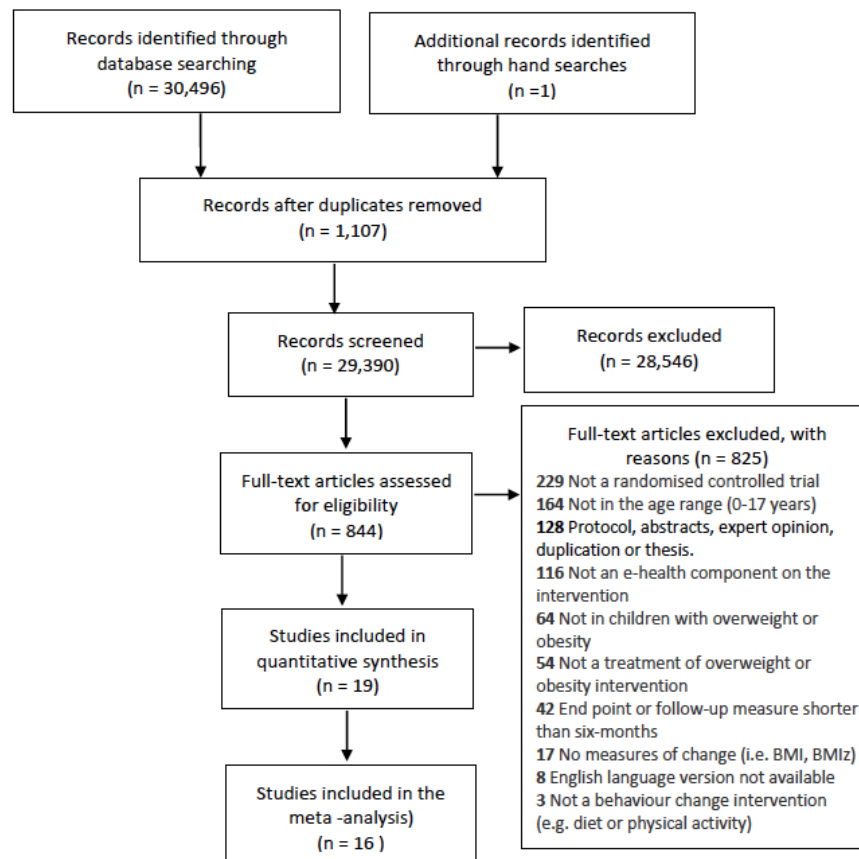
Records identified through database searching
(n = 30,496)

Additional records identified through hand searches
(n =1)

Records after duplicates removed
(n = 1,107)

Records screened
(n = 29,390)

Records excluded
(n = 28,546)

Full-text articles assessed for eligibility
(n = 844)

Full-text articles excluded, with reasons (n = 825)
229 Not a randomised controlled trial
164 Not in the age range (0-17 years)
128 Protocol, abstracts, expert opinion, duplication or thesis.
116 Not an e-health component on the intervention
64 Not in children with overweight or obesity
54 Not a treatment of overweight or obesity intervention
42 End point or follow-up measure shorter than six-months
17 No measures of change (i.e. BMI, BMIz)
8 English language version not available
3 Not a behaviour change intervention (e.g. diet or physical activity)

Studies included in quantitative synthesis
(n = 19)

Studies included in the meta -analysis)
(n = 16 )